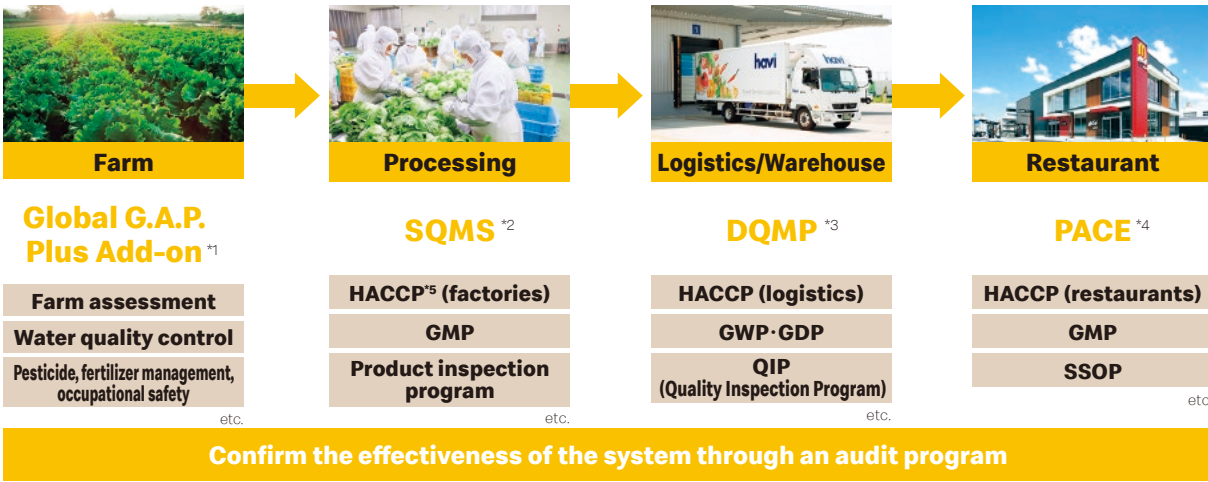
Farm

Global G.A.P. Plus Add-on *1

Farm assessment

Water quality control

Pesticide, fertilizer management, occupational safety

etc.

Processing

SQMS *2

HACCP*5 (factories)

GMP

Product inspection program

etc.

havi

Logistics/Warehouse

DQMP *3

HACCP (logistics)

GWP·GDP

QIP (Quality Inspection Program)

etc.

Restaurant

PACE *4

HACCP (restaurants)

GMP

SSOP

etc.

Confirm the effectiveness of the system through an audit program